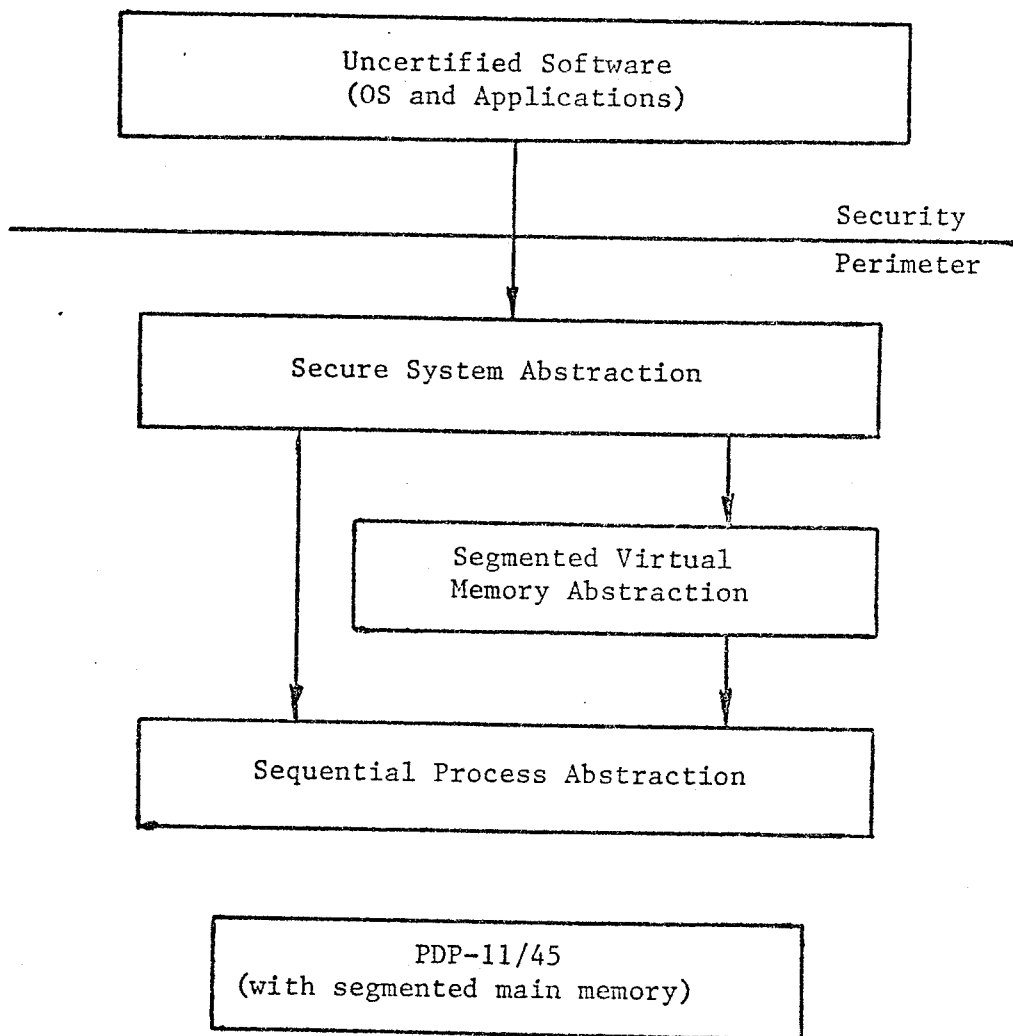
Uncertified Software
(OS and Applications)

Security

Perimeter

Secure System Abstraction

Segmented Virtual Memory Abstraction

Sequential Process Abstraction

PDP-11/45
(with segmented main memory)